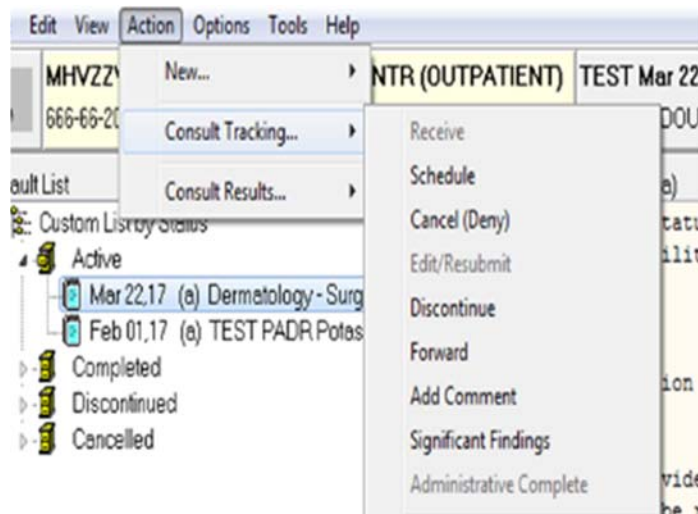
Edit View Action Options Tools Help

MHVZZY
666-66-20

New...
Consult Tracking...
Consult Results...

NTR (OUTPATIENT) TEST Mar 22
DOU

ault List
Custom List by Status
Active
Mar 22,17 (a) Dermatology - Surg
Feb 01,17 (a) TEST PADR Potas
Completed
Discontinued
Cancelled

Receive
Schedule
Cancel (Deny)
Edit/Resubmit
Discontinue
Forward
Add Comment
Significant Findings
Administrative Complete

a)
tatu
ilit
ion
vide
be